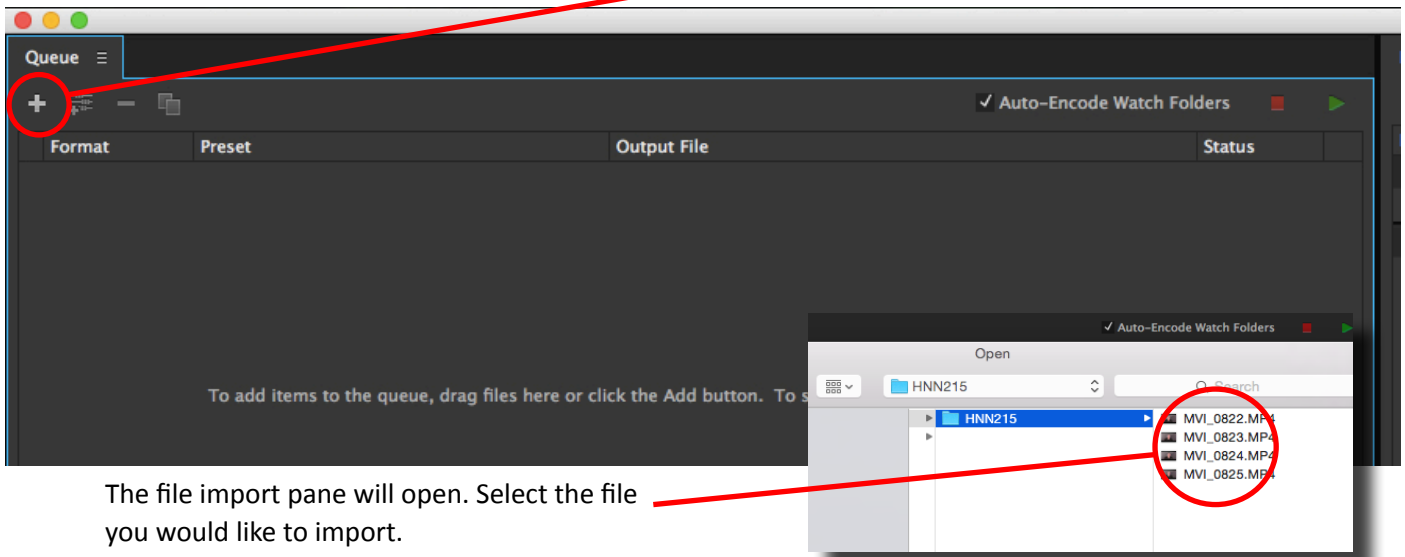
Queue ☰

✓ Auto-Encode Watch Folders

| Format | Preset | Output File | Status |
|---|---|---|---|

To add items to the queue, drag files here or click the Add button. To s

✓ Auto-Encode Watch Folders

Open

HNN215

Search

HNN215

MVI_0822.MP4
MVI_0823.MP4
MVI_0824.MP4
MVI_0825.MP4

The file import pane will open. Select the file you would like to import.